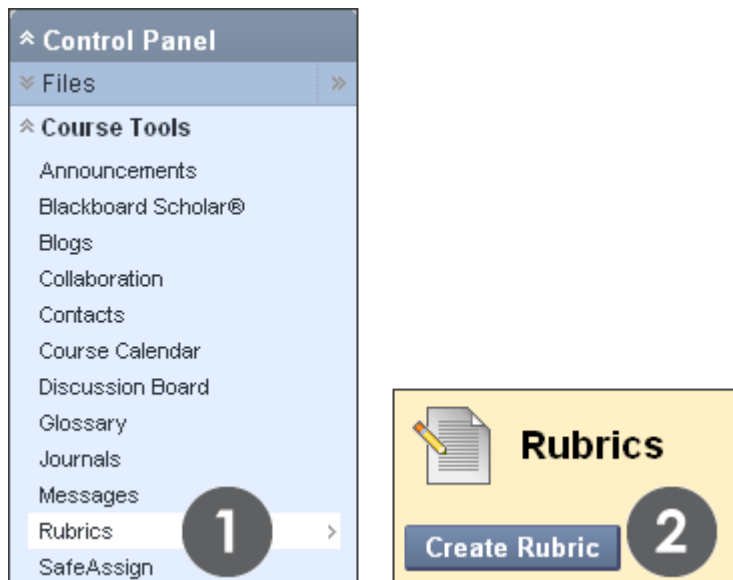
Control Panel
Files
Course Tools
Announcements
Blackboard Scholar®
Blogs
Collaboration
Contacts
Course Calendar
Discussion Board
Glossary
Journals
Messages
Rubrics
SafeAssign
1

Rubrics
Create Rubric
2